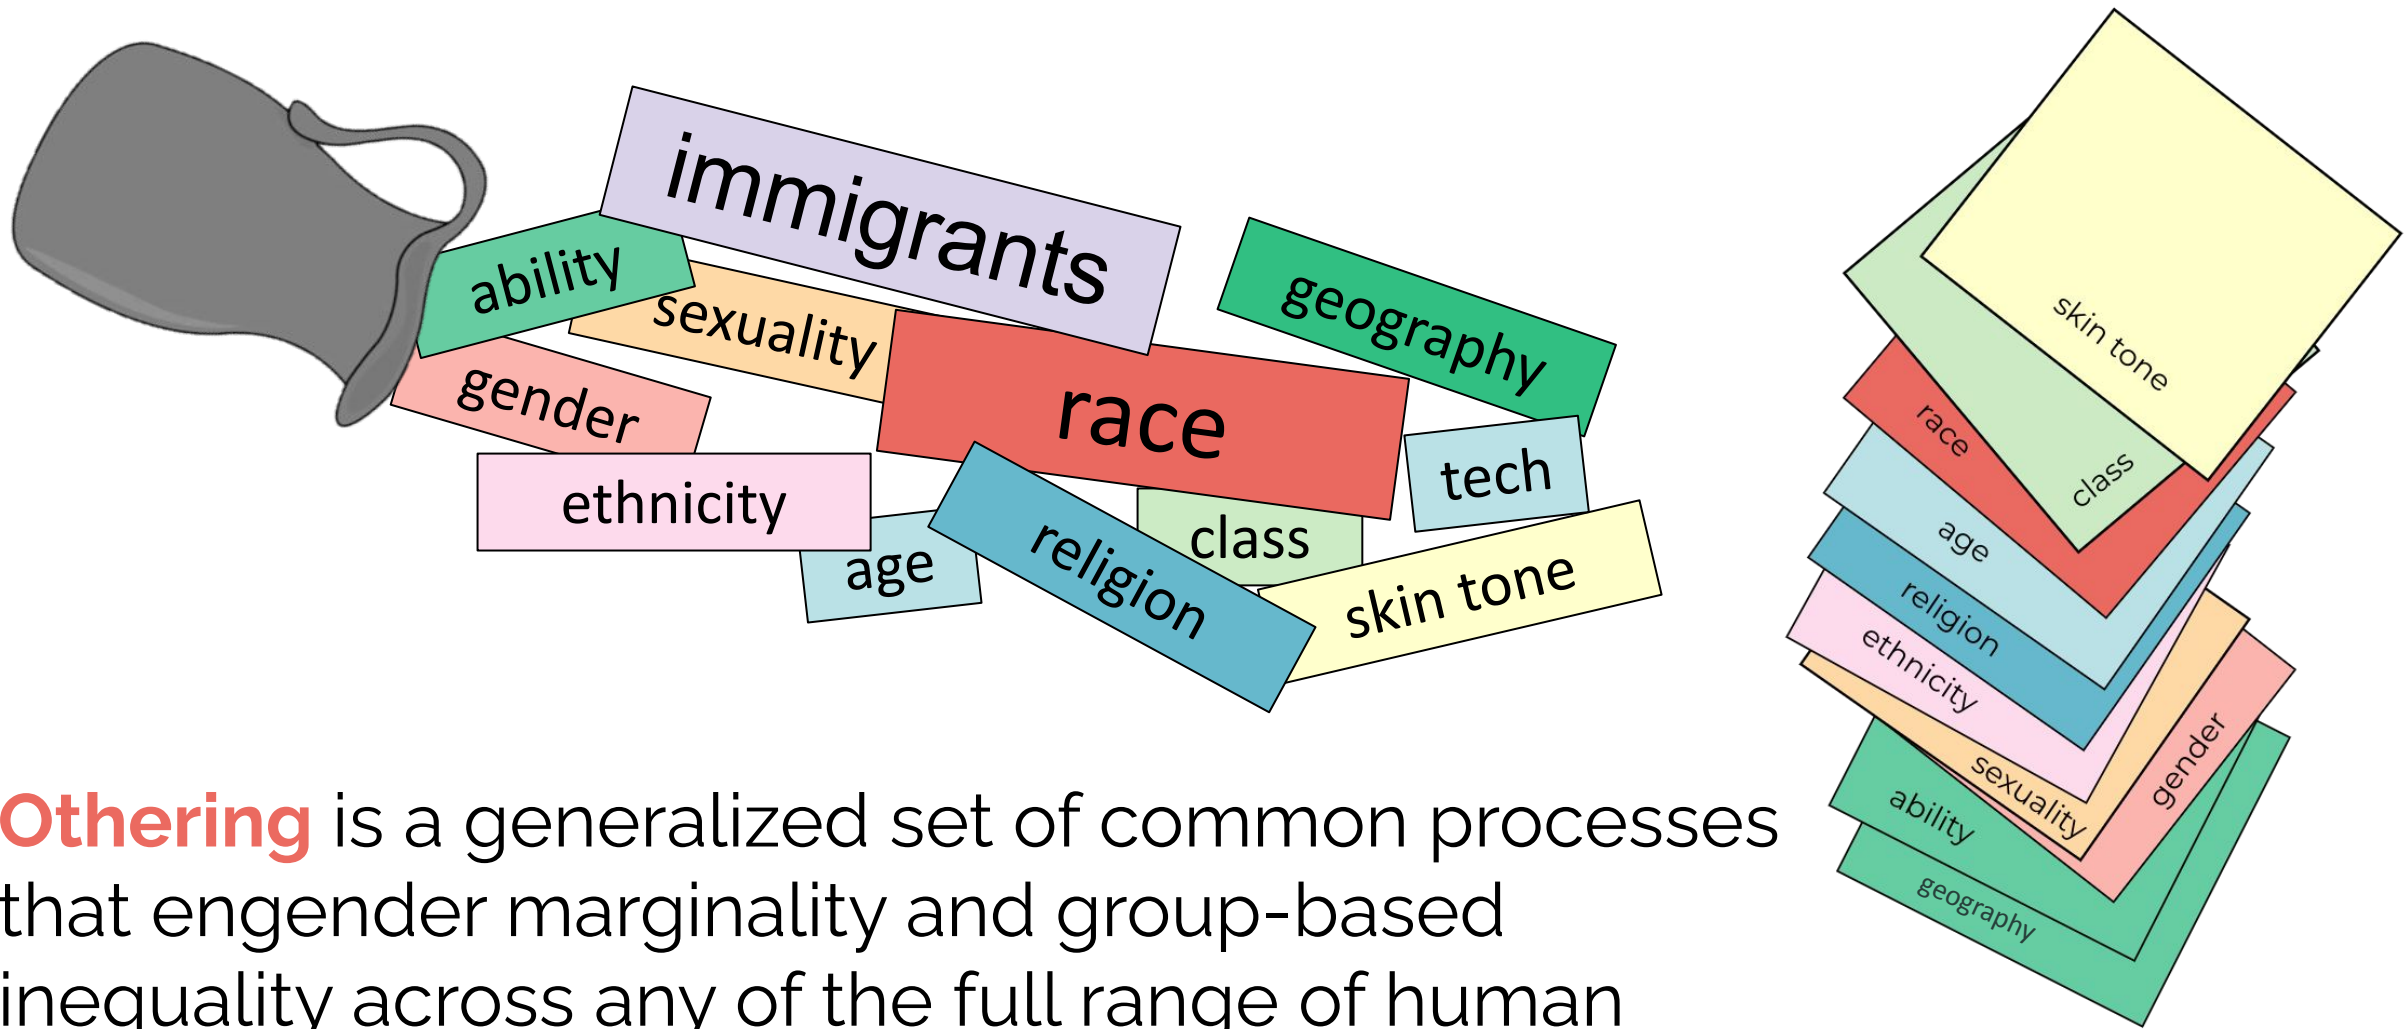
immigrants
ability
sexuality
geography
gender
race
tech
ethnicity
class
age
religion
skin tone

skin tone
race
class
age
religion
ethnicity
gender
sexuality
ability
geography

Othering is a generalized set of common processes that engender marginality and group-based inequality across any of the full range of human